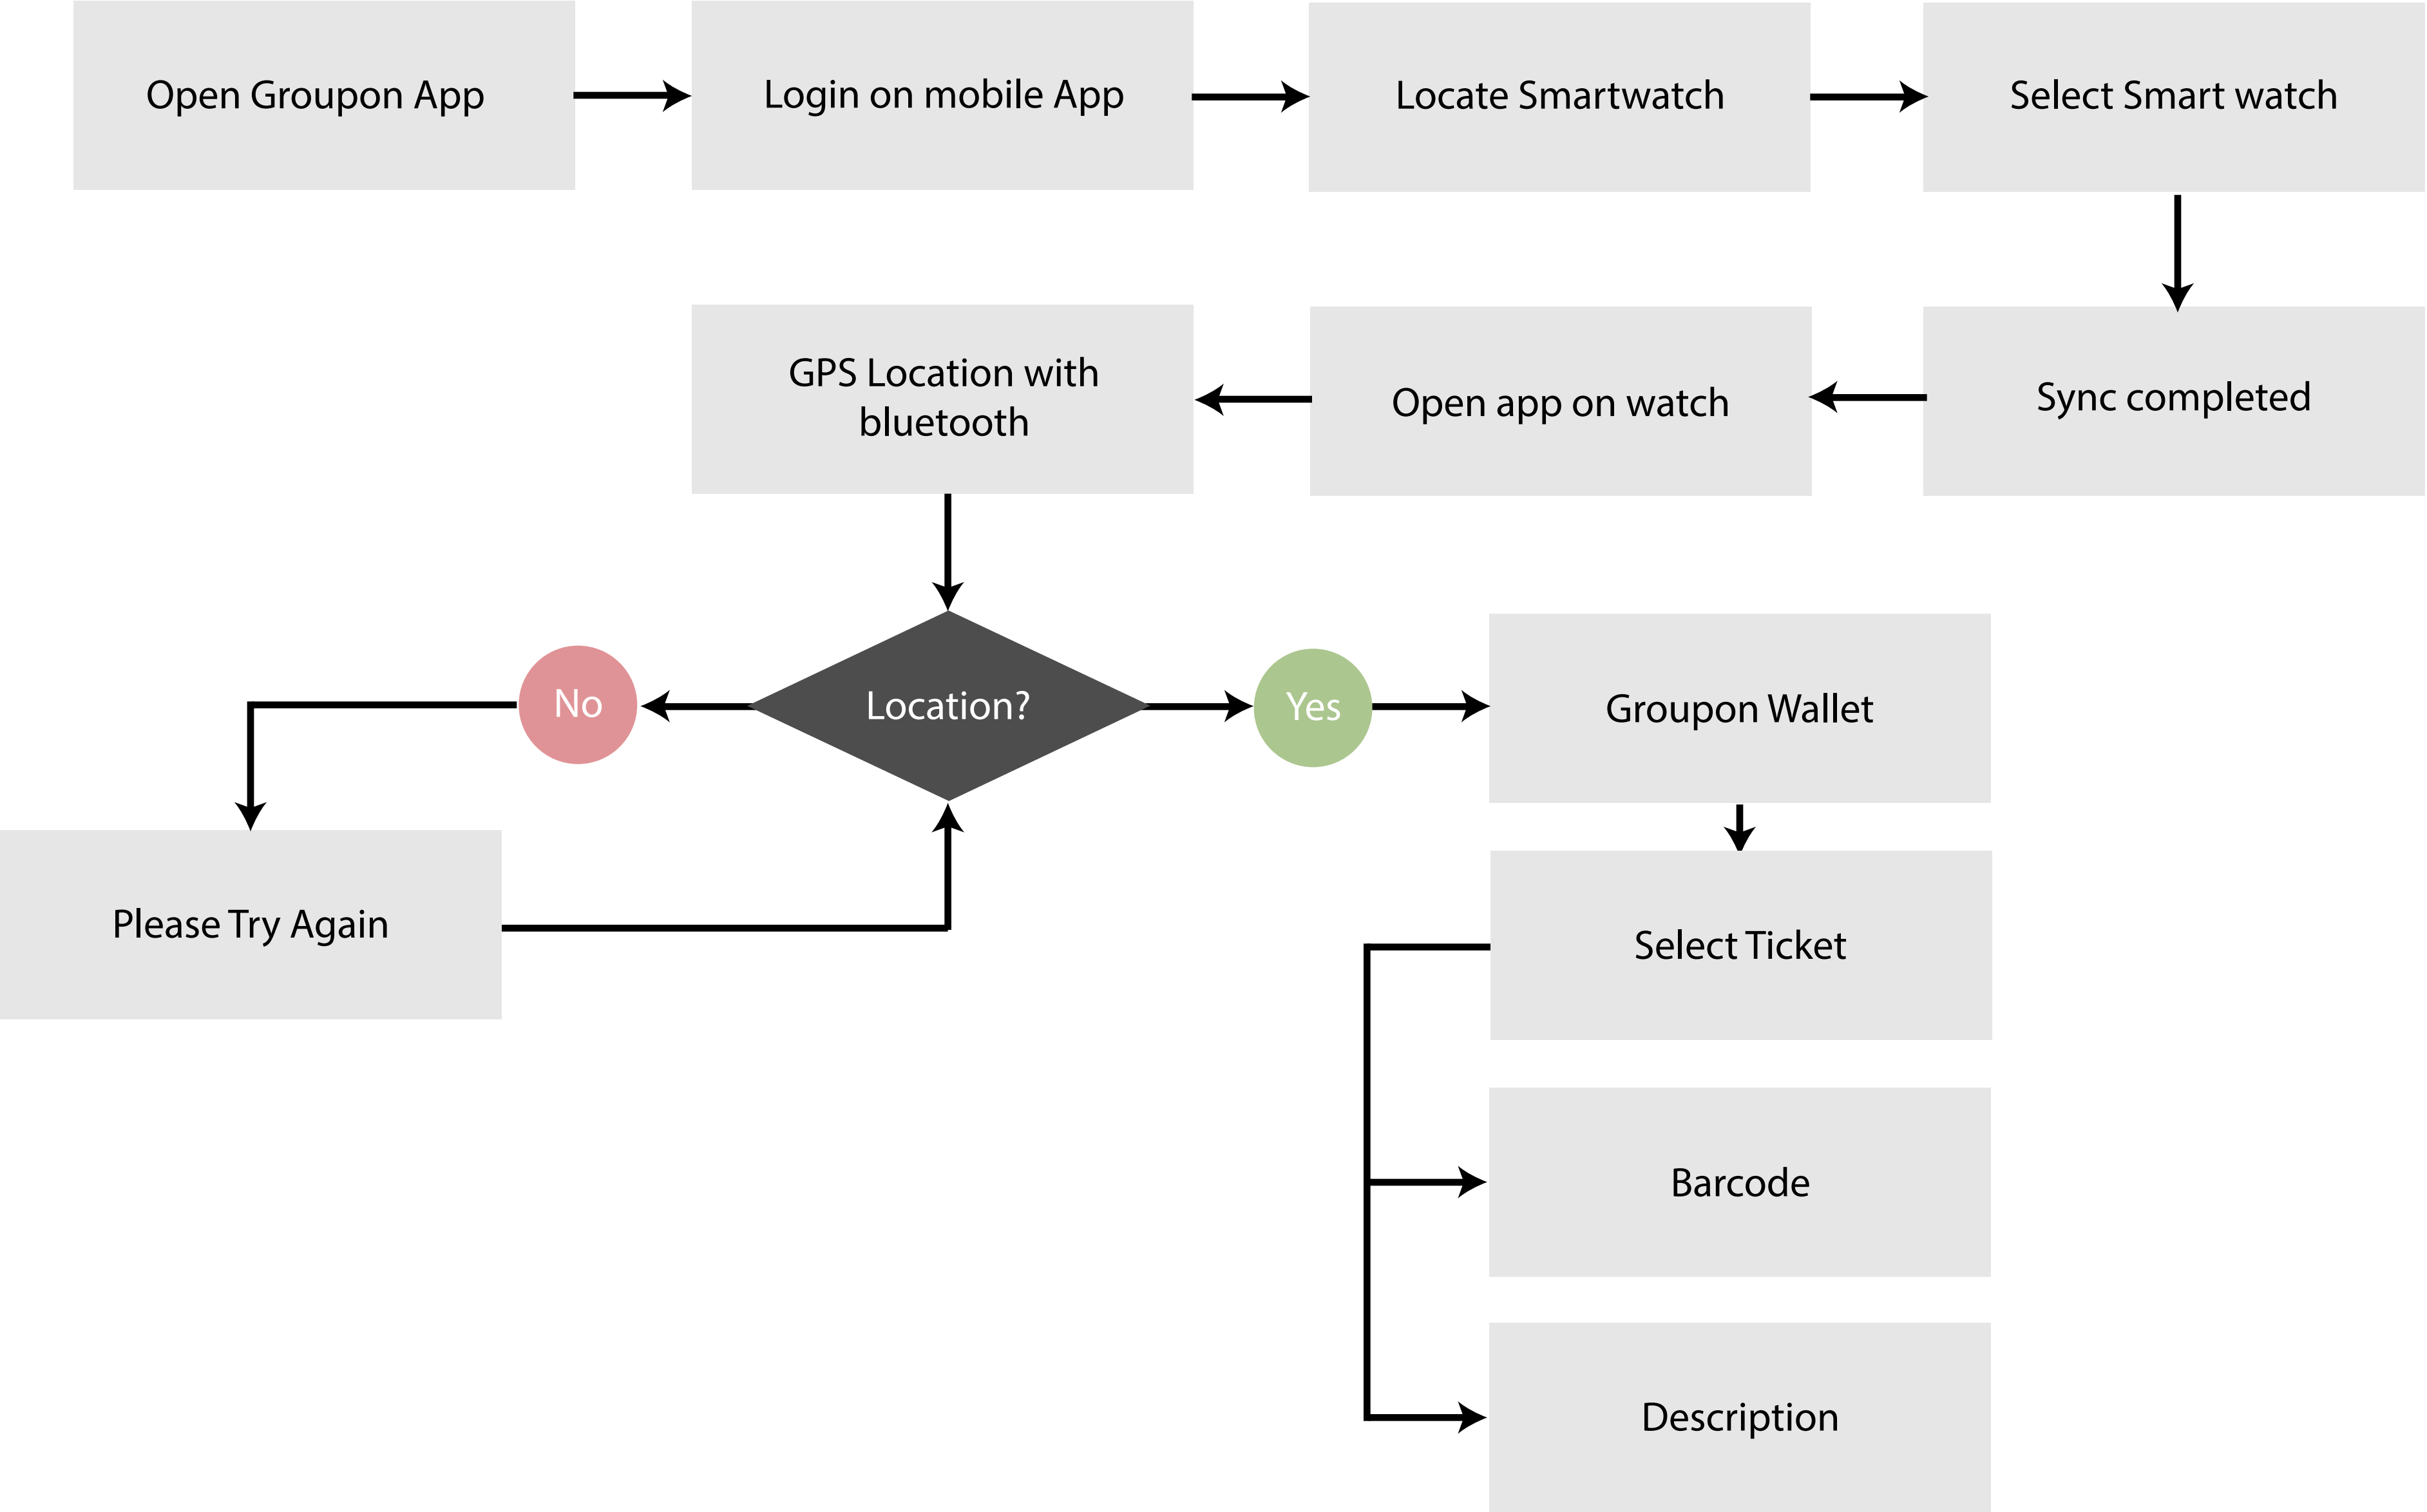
Open Groupon App

Login on mobile App

Locate Smartwatch

Select Smart watch

Sync completed

Open app on watch

GPS Location with bluetooth

Location?

No

Yes

Please Try Again

Groupon Wallet

Select Ticket

Barcode

Description